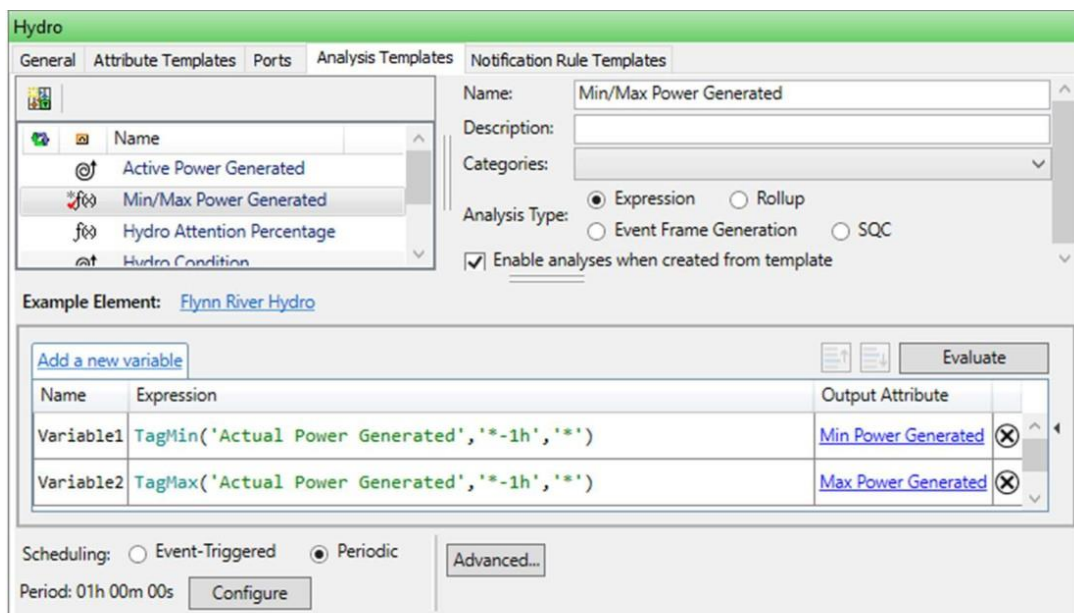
Hydro

General | Attribute Templates | Ports | Analysis Templates | Notification Rule Templates

Name

Active Power Generated

Min/Max Power Generated

Hydro Attention Percentage

Hydro Condition

Name: Min/Max Power Generated

Description:

Categories:

Analysis Type: Expression Rollup Event Frame Generation SQC

Enable analyses when created from template

Example Element: Flynn River Hydro

Add a new variable

Evaluate

| Name | Expression | Output Attribute |
|---|---|---|
| Variable1 | TagMin('Actual Power Generated','*-1h','*') | Min Power Generated |
| Variable2 | TagMax('Actual Power Generated','*-1h','*') | Max Power Generated |

Scheduling: Event-Triggered Periodic

Period: 01h 00m 00s Configure

Advanced...